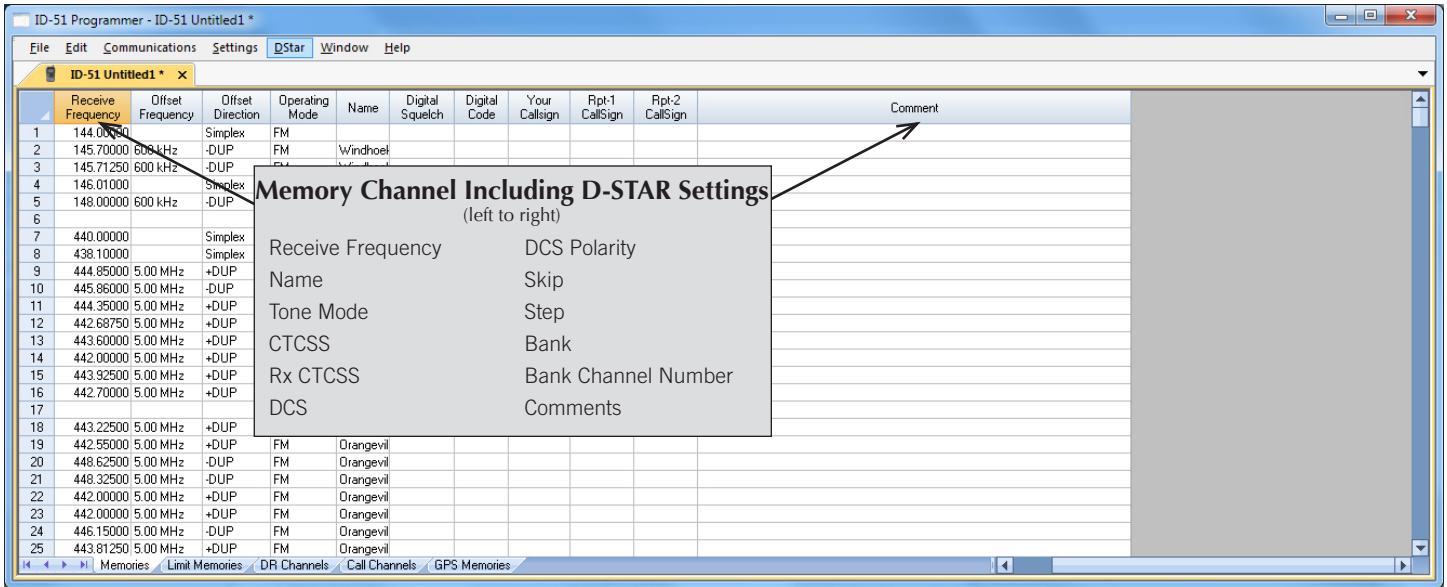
ID-51 Programmer - ID-51 Untitled1 *

File Edit Communications Settings DStar Window Help

ID-51 Untitled1 * ×

| | Receive Frequency | Offset Frequency | Offset Direction | Operating Mode | Name | Digital Squelch | Digital Code | Your Callsign | Rpt-1 CallSign | Rpt-2 CallSign | Comment |
|---|---|---|---|---|---|---|---|---|---|---|---|
| 1 | 144.00000 | | Simplex | FM | | | | | | | |
| 2 | 145.70000 | 600 kHz | -DUP | FM | Windhoek | | | | | | |
| 3 | 145.71250 | 600 kHz | -DUP | FM | Windhoek | | | | | | |
| 4 | 146.01000 | | Simplex | | | | | | | | |
| 5 | 148.00000 | 600 kHz | -DUP | | | | | | | | |
| 6 | | | | | | | | | | | |
| 7 | 440.00000 | | Simplex | | | | | | | | |
| 8 | 438.10000 | | Simplex | | | | | | | | |
| 9 | 444.85000 | 5.00 MHz | +DUP | | | | | | | | |
| 10 | 445.86000 | 5.00 MHz | -DUP | | | | | | | | |
| 11 | 444.35000 | 5.00 MHz | +DUP | | | | | | | | |
| 12 | 442.68750 | 5.00 MHz | +DUP | | | | | | | | |
| 13 | 443.60000 | 5.00 MHz | +DUP | | | | | | | | |
| 14 | 442.00000 | 5.00 MHz | +DUP | | | | | | | | |
| 15 | 443.92500 | 5.00 MHz | +DUP | | | | | | | | |
| 16 | 442.70000 | 5.00 MHz | +DUP | | | | | | | | |
| 17 | | | | | | | | | | | |
| 18 | 443.22500 | 5.00 MHz | +DUP | | | | | | | | |
| 19 | 442.55000 | 5.00 MHz | +DUP | FM | Orangevil | | | | | | |
| 20 | 448.62500 | 5.00 MHz | -DUP | FM | Orangevil | | | | | | |
| 21 | 448.32500 | 5.00 MHz | -DUP | FM | Orangevil | | | | | | |
| 22 | 442.00000 | 5.00 MHz | +DUP | FM | Orangevil | | | | | | |
| 23 | 442.00000 | 5.00 MHz | +DUP | FM | Orangevil | | | | | | |
| 24 | 446.15000 | 5.00 MHz | -DUP | FM | Orangevil | | | | | | |
| 25 | 443.81250 | 5.00 MHz | +DUP | FM | Orangevil | | | | | | |

Memory Channel Including D-STAR Settings
(left to right)

Receive Frequency
Name
Tone Mode
CTCSS
Rx CTCSS
DCS

DCS Polarity
Skip
Step
Bank
Bank Channel Number
Comments

Memories | Limit Memories | DR Channels | Call Channels | GPS Memories